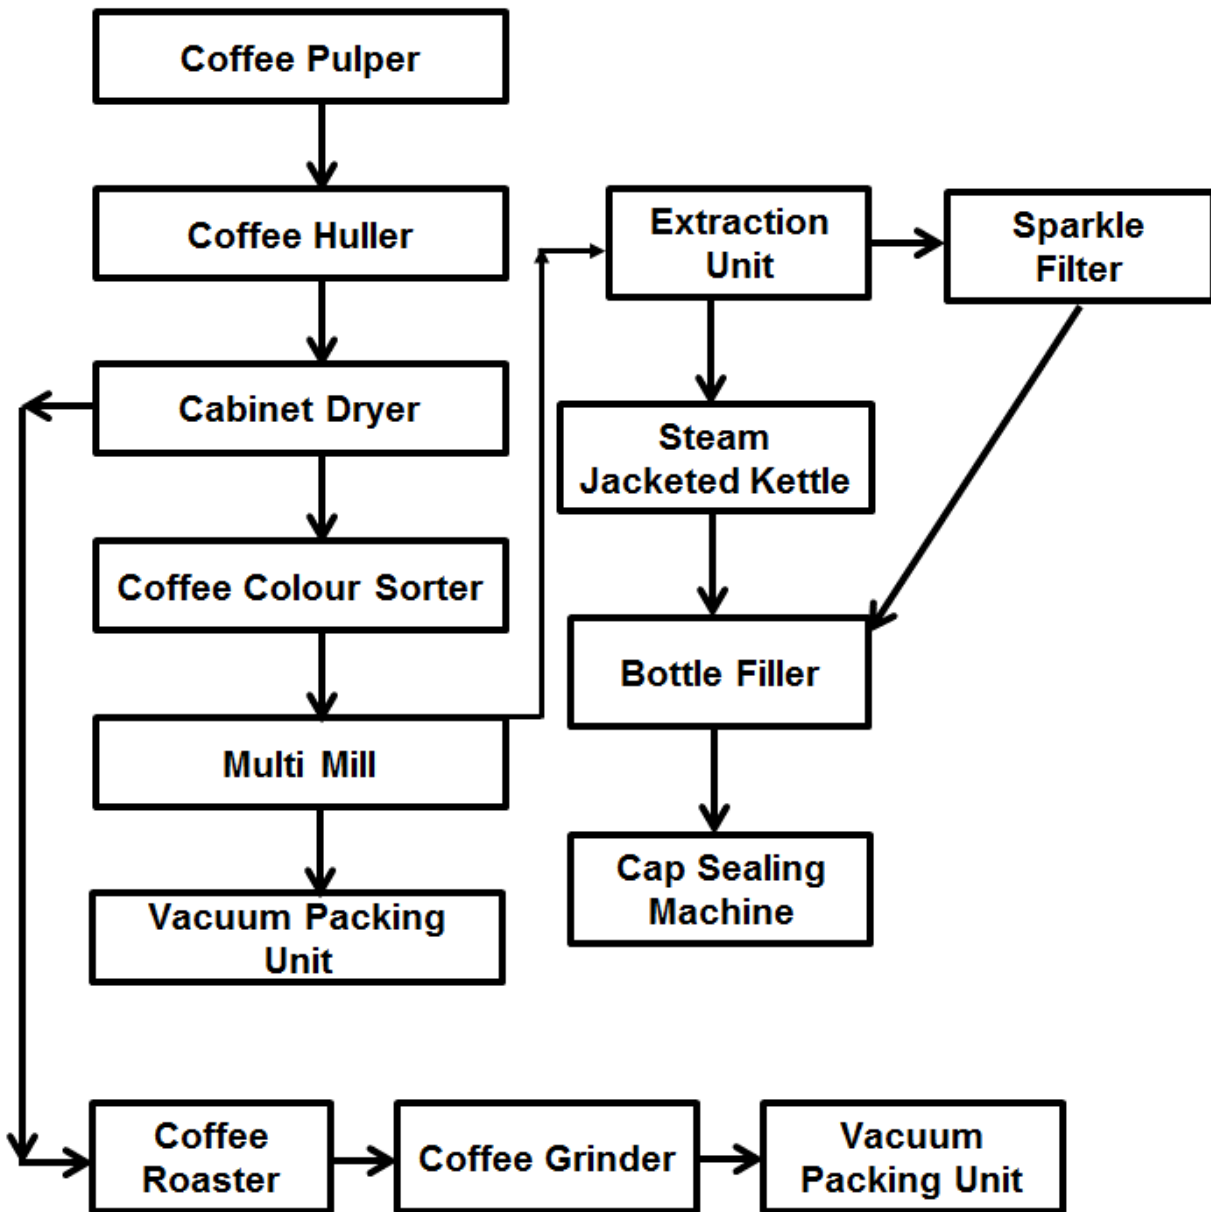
Coffee Pulper

Coffee Huller

Cabinet Dryer

Coffee Colour Sorter

Multi Mill

Vacuum Packing Unit

Extraction Unit

Sparkle Filter

Steam Jacketed Kettle

Bottle Filler

Cap Sealing Machine

Coffee Roaster

Coffee Grinder

Vacuum Packing Unit